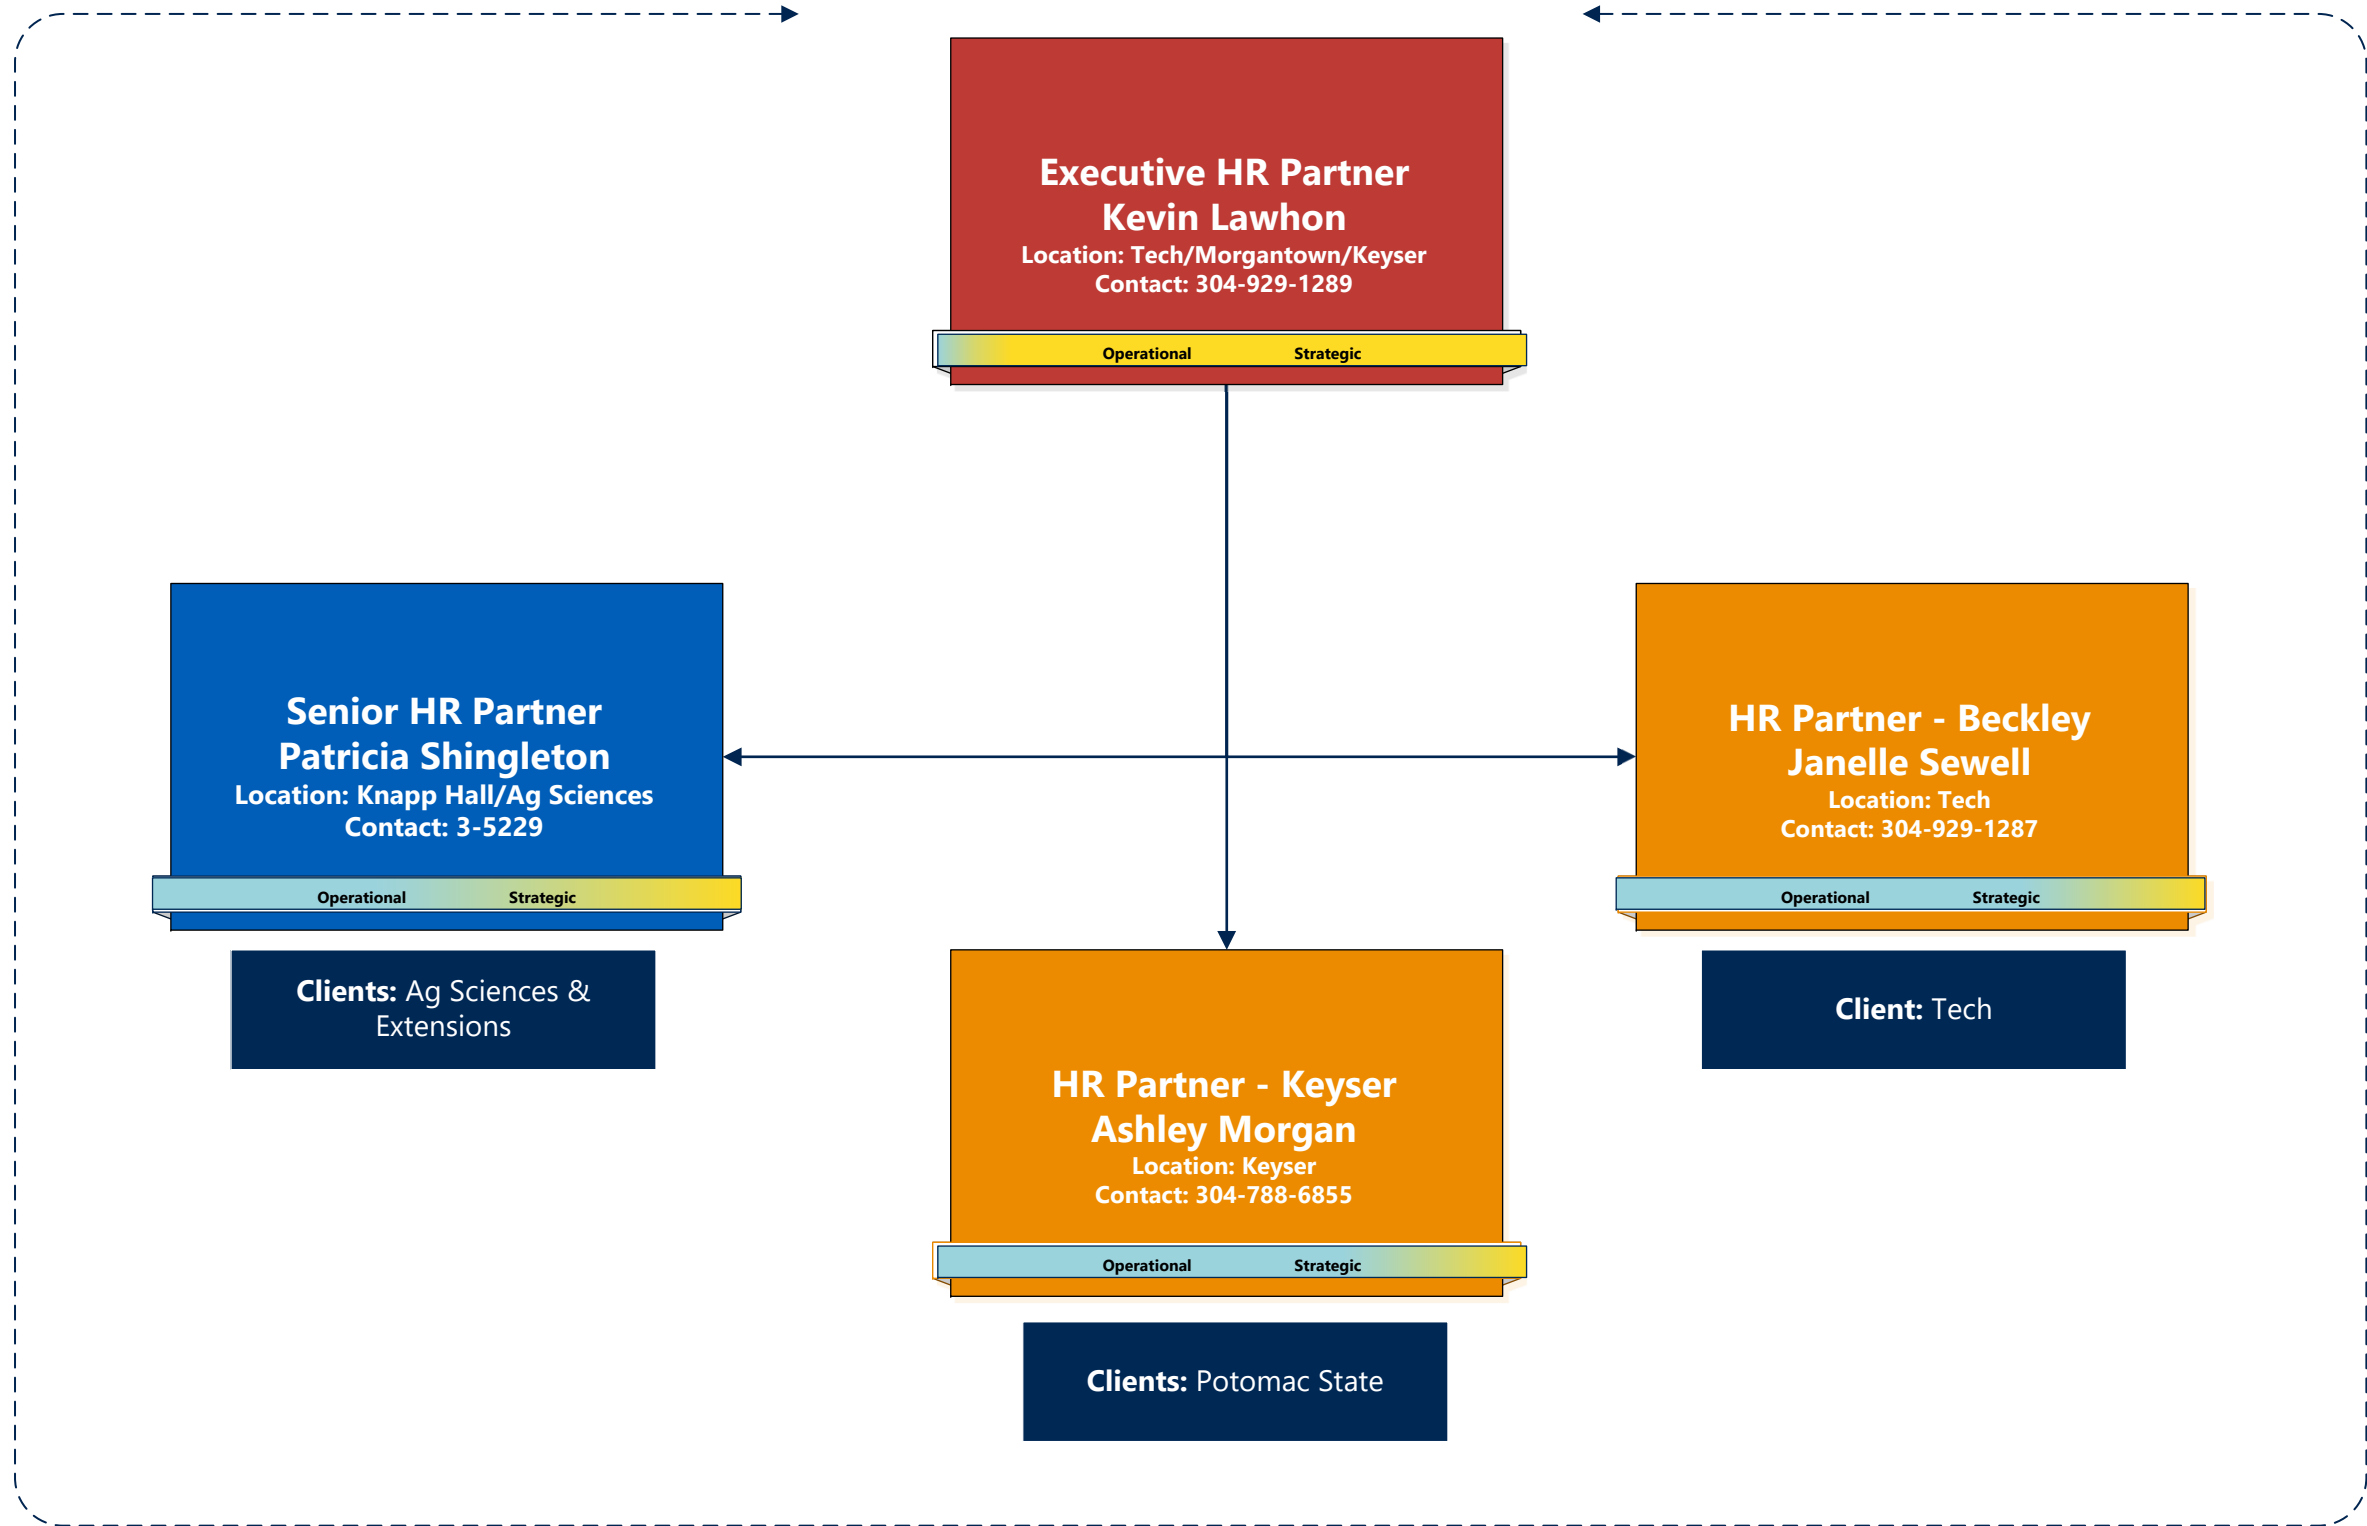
Executive HR Partner
Kevin Lawhon
Location: Tech/Morgantown/Keyser
Contact: 304-929-1289

Operational Strategic

Senior HR Partner
Patricia Shingleton
Location: Knapp Hall/Ag Sciences
Contact: 3-5229

Operational Strategic

Clients: Ag Sciences & Extensions

HR Partner - Beckley
Janelle Sewell
Location: Tech
Contact: 304-929-1287

Operational Strategic

Client: Tech

HR Partner - Keyser
Ashley Morgan
Location: Keyser
Contact: 304-788-6855

Operational Strategic

Clients: Potomac State